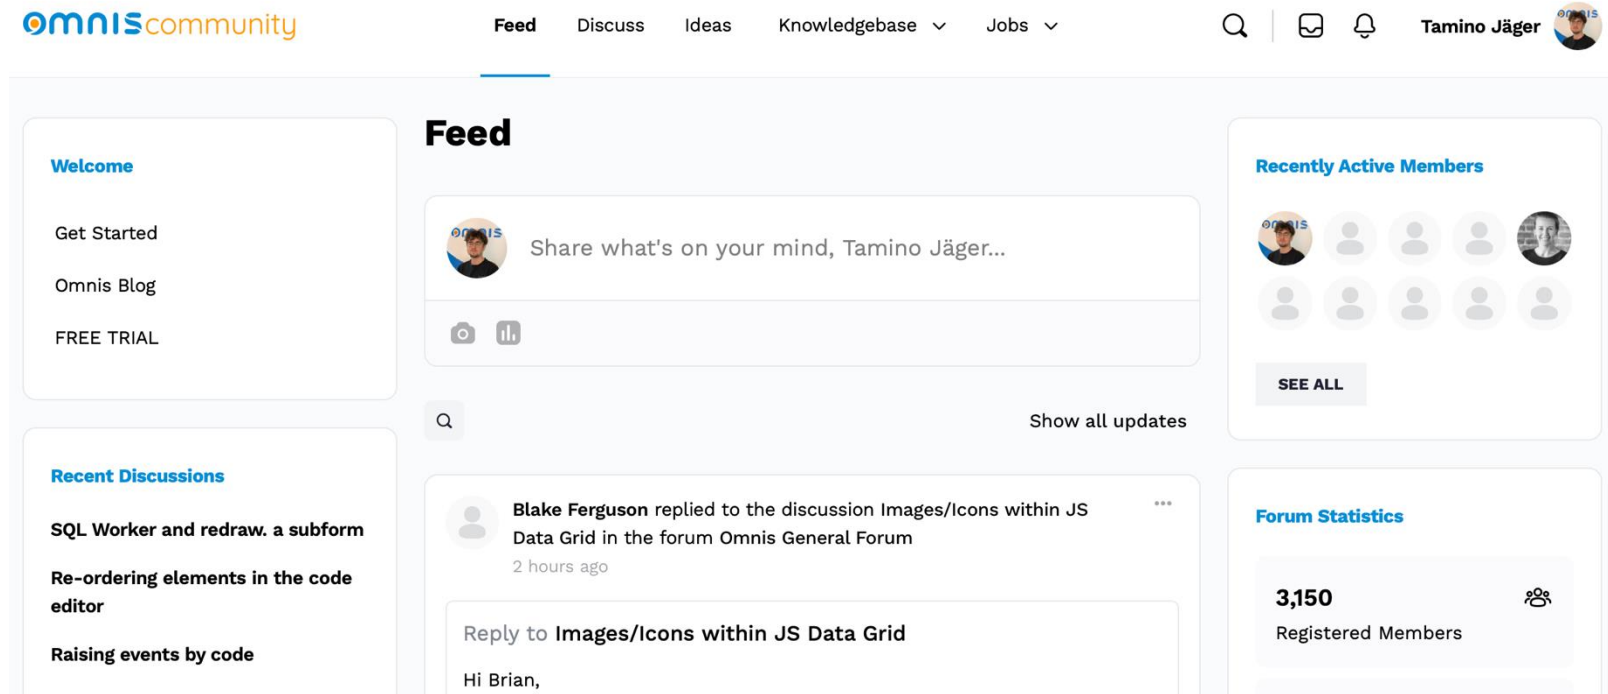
omnis community

Feed Discuss Ideas Knowledgebase Jobs

Tamino Jäger

Welcome

Get Started

Omnis Blog

FREE TRIAL

Recent Discussions

SQL Worker and redraw. a subform

Re-ordering elements in the code editor

Raising events by code

Feed

Share what's on your mind, Tamino Jäger...

Show all updates

Blake Ferguson replied to the discussion Images/Icons within JS Data Grid in the forum Omnis General Forum

2 hours ago

Reply to Images/Icons within JS Data Grid

Hi Brian,

Recently Active Members

SEE ALL

Forum Statistics

3,150

Registered Members